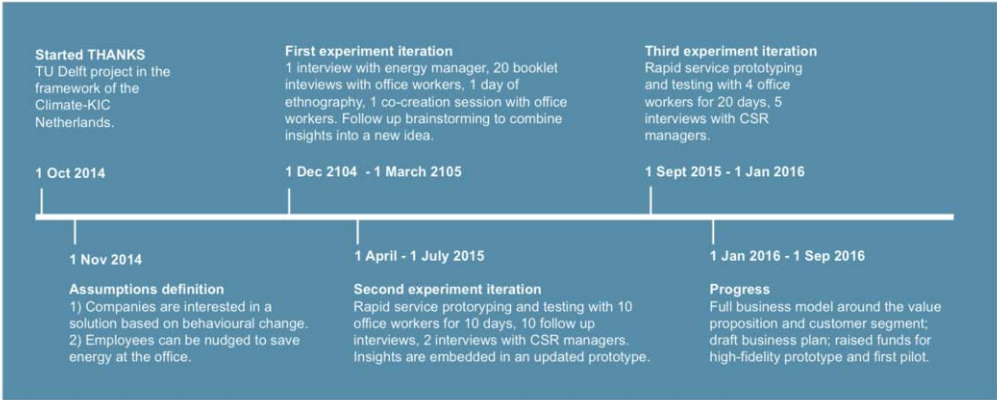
Started THANKS
TU Delft project in the framework of the Climate-KIC Netherlands.

1 Oct 2014

First experiment iteration
1 interview with energy manager, 20 booklet inteviews with office workers, 1 day of ethnography, 1 co-creation session with office workers. Follow up brainstorming to combine insights into a new idea.

1 Dec 2104 - 1 March 2105

Third experiment iteration
Rapid service prototyping and testing with 4 office workers for 20 days, 5 interviews with CSR managers.

1 Sept 2015 - 1 Jan 2016

1 Nov 2014

Assumptions definition
1) Companies are interested in a solution based on behavioural change.
2) Employees can be nudged to save energy at the office.

1 April - 1 July 2015

Second experiment iteration
Rapid service protoryping and testing with 10 office workers for 10 days, 10 follow up interviews, 2 interviews with CSR managers. Insights are embedded in an updated prototype.

1 Jan 2016 - 1 Sep 2016

Progress
Full business model around the value proposition and customer segment; draft business plan; raised funds for high-fidelity prototype and first pilot.